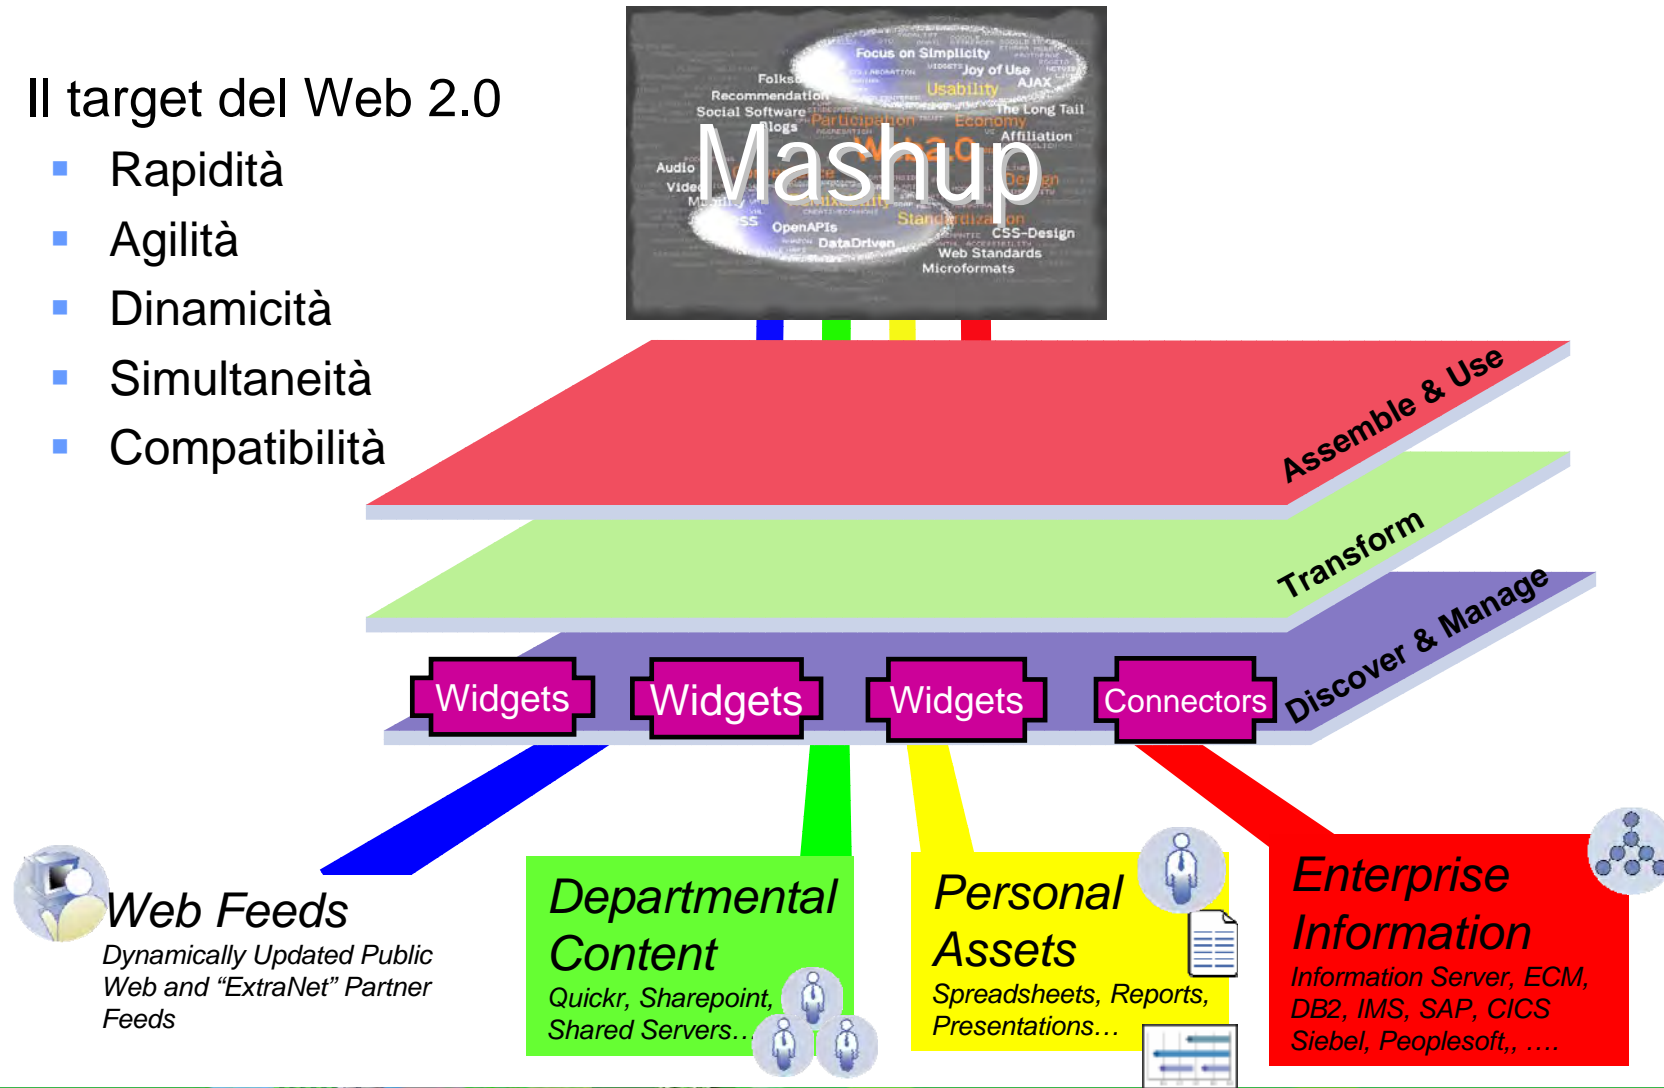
Il target del Web 2.0

- Rapidità
- Agilità
- Dinamicità
- Simultaneità
- Compatibilità

Focus on Simplicity
Joy of Use
AJAX
Usability
Folks
Recommendation
Social Software
The Long Tail
Participation
Economy
Blogs
Affiliation
Audio
Video
Web 2.0
Design
Standardization
OpenAPIs
CSS-Design
DataDriven
Web Standards
Microformats

Mashup

Assemble & Use

Transform

Discover & Manage

Widgets
Widgets
Widgets
Connectors

Web Feeds
Dynamically Updated Public Web and "ExtraNet" Partner Feeds

Departmental Content
Quickr, Sharepoint, Shared Servers…

Personal Assets
Spreadsheets, Reports, Presentations…

Enterprise Information
Information Server, ECM, DB2, IMS, SAP, CICS Siebel, Peoplesoft,, ….